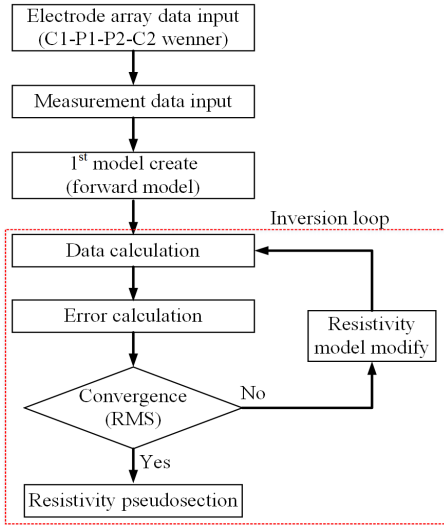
Electrode array data input
(C1-P1-P2-C2 wenner)

Measurement data input

1$^{st}$ model create
(forward model)

Inversion loop

Data calculation

Error calculation

Resistivity
model modify

Convergence
(RMS)

No

Yes

Resistivity pseudosection